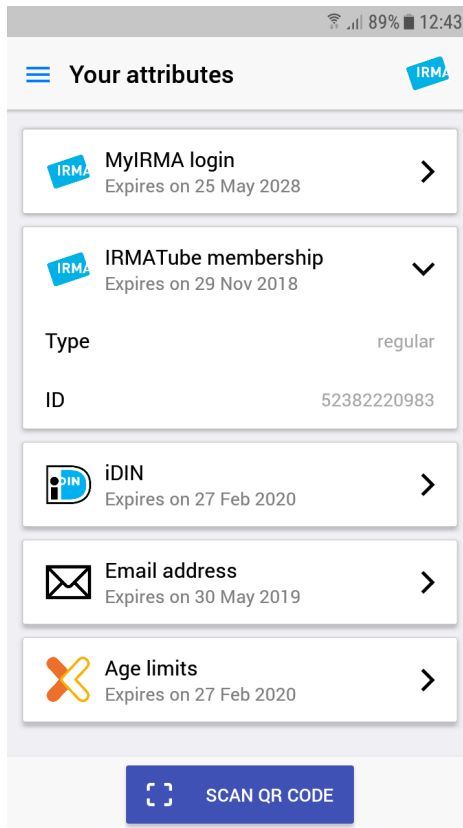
89% 12:43

Your attributes

IRMA

IRMA MyIRMA login
Expires on 25 May 2028

IRMA IRMATube membership
Expires on 29 Nov 2018

Type regular

ID 52382220983

iDIN iDIN
Expires on 27 Feb 2020

Email address
Expires on 30 May 2019

Age limits
Expires on 27 Feb 2020

SCAN QR CODE